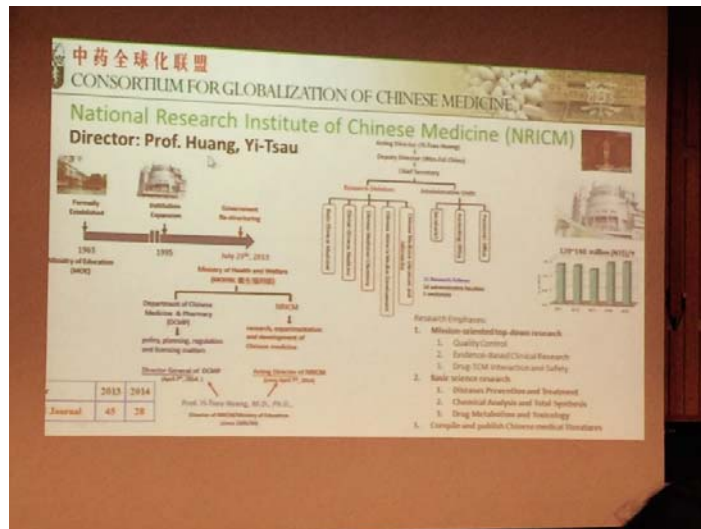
中药全球化联盟
CONSORTIUM FOR GLOBALIZATION OF CHINESE MEDICINE

National Research Institute of Chinese Medicine (NRICM)
Director: Prof. Huang, Yi-Tsau

Formally Established
Institution Expansion
Government Re-structuring
1963
1995
July 23rd, 2013
Ministry of Education (MOE)

Ministry of Health and Welfare (MOHW) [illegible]
Department of Chinese Medicine & Pharmacy (DCMP)
policy, planning, regulation and licensing matters
NRICM
research, experimentation and development of Chinese medicine
Director General of DCMP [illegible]
Acting Director of NRICM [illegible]
Prof. Yi-Tsau Huang, M.D., Ph.D.,
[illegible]

| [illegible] | 2013 | 2014 |
|---|---|---|
| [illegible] Journal | 45 | 20 |

Acting Director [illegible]
Deputy Director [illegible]
Chief Secretary
Research Divisions
Administrative Units
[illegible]

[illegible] million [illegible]

Research Emphases:
1. Mission-oriented top-down research
1. Quality Control
2. Evidence-Based Clinical Research
3. Drug-TCM Interaction and Safety
2. Basic science research
1. Diseases Prevention and Treatment
2. Chemical Analysis and Total Synthesis
3. Drug Metabolism and Toxicology
3. Compile and publish Chinese medical literatures